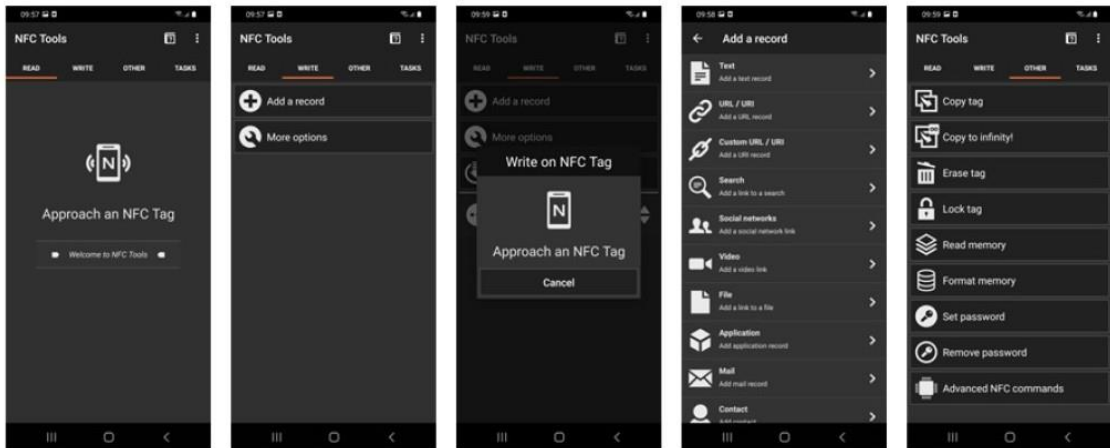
09:57

NFC Tools

READ WRITE OTHER TASKS

N

Approach an NFC Tag

Welcome to NFC Tools

09:57

NFC Tools

READ WRITE OTHER TASKS

Add a record

More options

09:59

NFC Tools

READ WRITE OTHER TASKS

Add a record

More options

Write on NFC Tag

N

Approach an NFC Tag

Cancel

09:58

Add a record

Text
Add a text record

URL / URI
Add a URL record

Custom URL / URI
Add a URI record

Search
Add a link to a search

Social networks
Add a social network link

Video
Add a video link

File
Add a link to a file

Application
Add application record

Mail
Add mail record

Contact
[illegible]

09:59

NFC Tools

READ WRITE OTHER TASKS

Copy tag

Copy to infinity!

Erase tag

Lock tag

Read memory

Format memory

Set password

Remove password

Advanced NFC commands